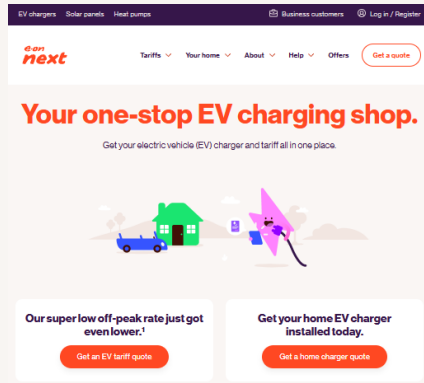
EV chargers Solar panels Heat pumps

Business customers Log in / Register

e-on next

Tariffs Your home About Help Offers Get a quote

Your one-stop EV charging shop.

Get your electric vehicle (EV) charger and tariff all in one place.

Our super low off-peak rate just got even lower.¹

Get an EV tariff quote

Get your home EV charger installed today.

Get a home charger quote